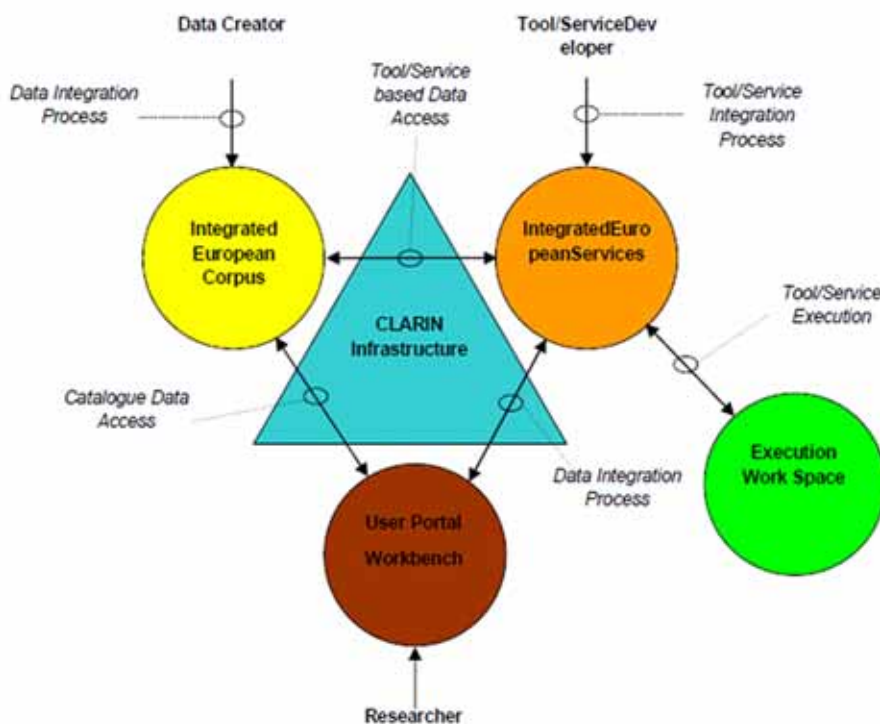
Data Creator

Tool/ServiceDeveloper

Data Integration Process

Tool/Service based Data Access

Tool/Service Integration Process

Integrated European Corpus

IntegratedEuropeanServices

CLARIN Infrastructure

Tool/Service Execution

Catalogue Data Access

Execution Work Space

Data Integration Process

User Portal Workbench

Researcher